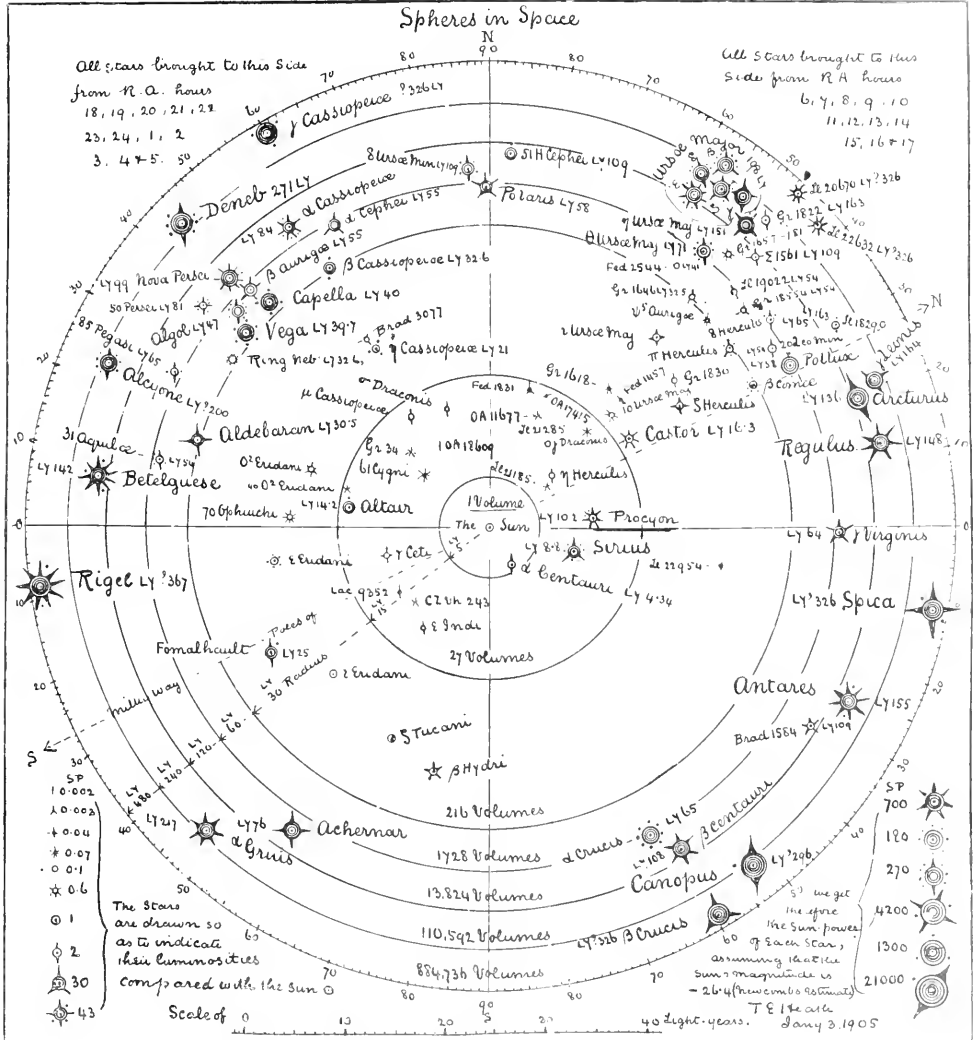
Spheres in Space

N

90

80 70 60 50 40 30 20 10

All stars brought to this Side from R.A. hours 18, 19, 20, 21, 22, 23, 24, 1, 2, 3, 4 & 5.

All Stars brought to this Side from R.A. hours 6, 7, 8, 9, 10, 11, 12, 13, 14, 15, 16 & 17

γ Cassiopeiae ? 326 LY

Deneb 271 LY

δ Ursae Min LY 109

⊙ 51 H Cephei LY 109

Polaris LY 58

Ursae Major

LY 84 α Cassiopeiae

α Cephei LY 55

β Aurigae LY 55

β Cassiopeiae LY 32.6

LY 99 Nova Persei

50 Persei LY 81

Algol LY 47

Capella LY 40

Vega LY 39.7

Brad 3077

η Cassiopeiae LY 21

85 Pegasi LY 65

Ring Neb LY 32.6

Alcyone LY ? 200

μ Cassiopeiae

σ Draconis

Aldebaran LY 30.5

31 Aquilae

LY 142

Betelgeuse

LY 154

O² Eridani

40 O² Eridani

70 Ophiuchi

LY 14.2

Altair

Gr 34

61 Cygni

OA 17415

1 OA 18609

Fed 1831

OA 11677

Le 21185

η Herculis

Le 21258

σ Draconis

Castor LY 16.3

Fed 1457

10 Ursae Maj

S Herculis

Gr 1618

Gr 1830

β Comae

π Herculis

2 Ursae Maj

δ Herculis

Pollux

ε Bootis

LY 184

Arcturus

LY 136

Regulus

LY 148

Gr 1646 LY 32.5

U Aurigae

Fed 2544 LY 141

Le 19022 LY 54

Gr 1855 LY 54

LY 65

LY 163

Le 21258

Le 18290

20 Leo Min

LY 58

ε Ursae Maj LY 141

η Ursae Maj LY 151

Gr 1657 - 181

Σ 1561 LY 109

Gr 1822 LY 163

Le 20670 LY ? 326

Le 22632 LY ? 326

N

1 Volume

The ⊙ Sun

LY 10.2

Procyon

ε Eridani

τ Ceti

LY 8.8

Sirius

α Centauri

LY 4.34

Le 22954

LY 64

γ Virginis

Rigel LY ? 367

Lac 9352

CZ 5h 243

ε Indi

LY 326

Spica

Fomalhault

Poles of

LY 25

LY 30 Radius

27 Volumes

ε Eridani

milky way

Antares

LY 155

Brad 1584

LY 109

S

ζ Tucanae

β Hydri

216 Volumes

SP

1 0.002

0.003

0.04

0.07

0.1

0.6

1

2

30

43

LY 480

LY 240

LY 120

LY 60

LY 217

LY 76

α Gruis

Achernar

1728 Volumes

α Crucis

LY 65

β Centauri

LY 108

13,824 Volumes

Canopus

LY 296

So we get the Sun-power of each Star, assuming that the Sun's magnitude is −26.4 (new combs estimate)

The Stars are drawn so as to indicate their luminosities compared with the Sun ⊙

110,592 Volumes

LY 326

β Crucis

884,736 Volumes

SP

700

180

270

4200

1300

21000

T E Heath

Jany 3. 1905

Scale of 0 10 20 30 40 Light-years.